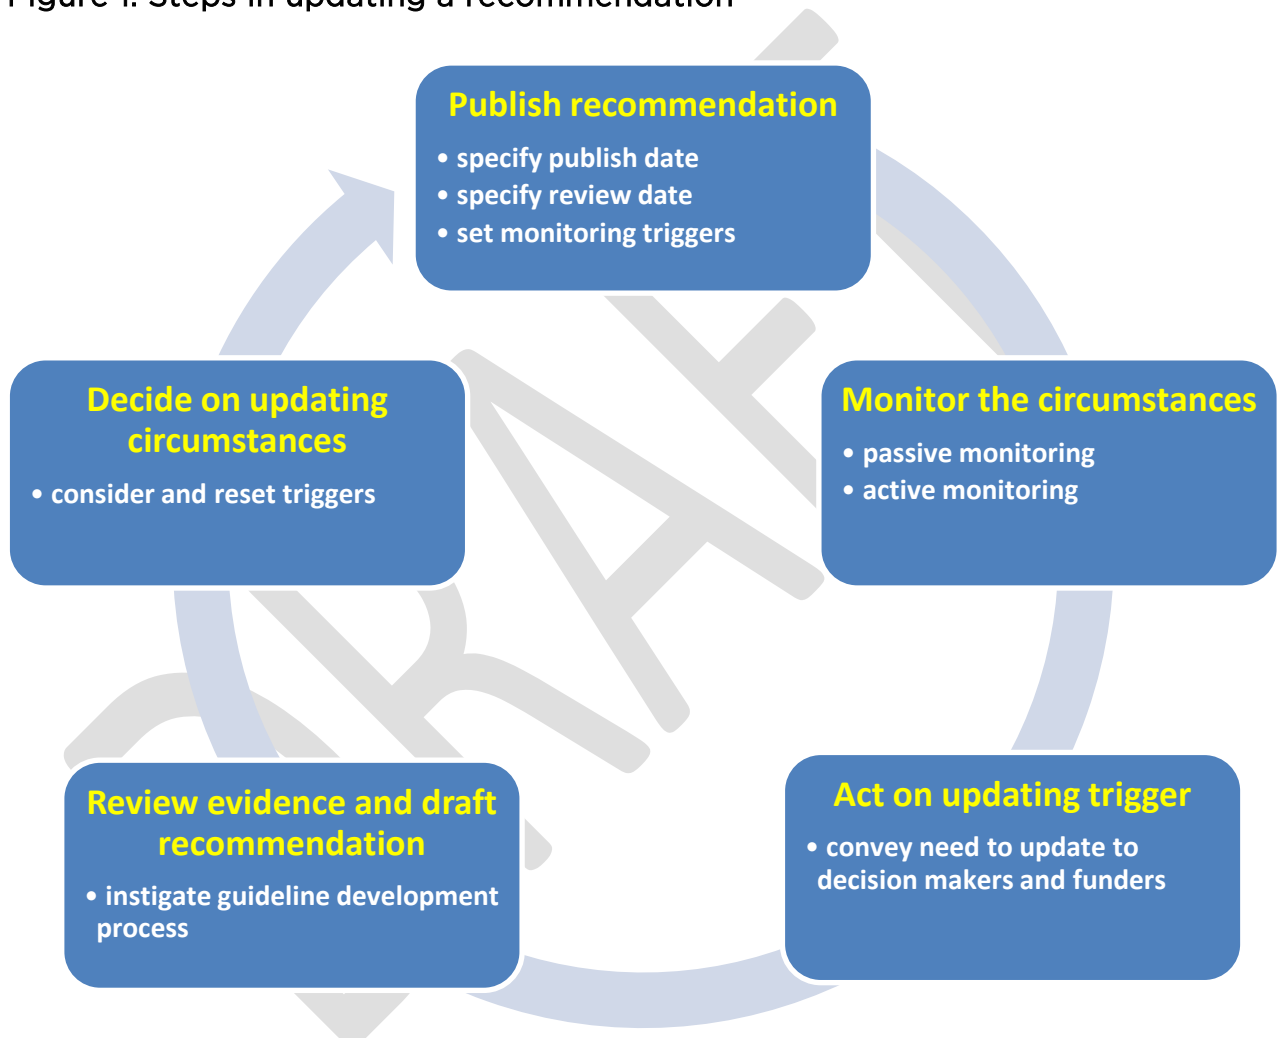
Figure 1. Steps in updating a recommendation

Publish recommendation
• specify publish date
• specify review date
• set monitoring triggers

Monitor the circumstances
• passive monitoring
• active monitoring

Act on updating trigger
• convey need to update to decision makers and funders

Review evidence and draft recommendation
• instigate guideline development process

Decide on updating circumstances
• consider and reset triggers

DRAFT